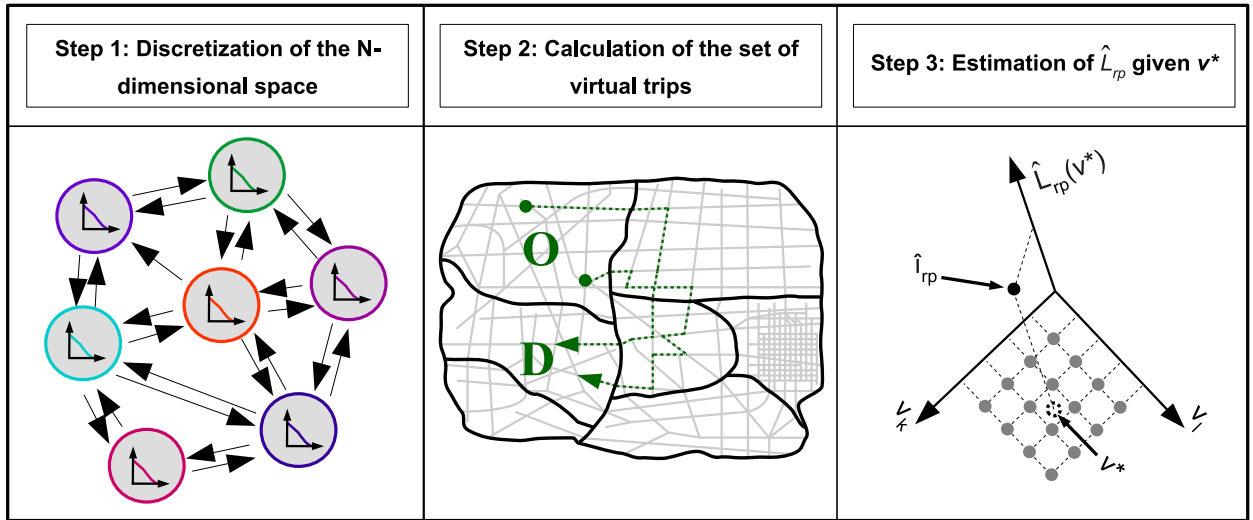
Step 1: Discretization of the N-dimensional space

Step 2: Calculation of the set of virtual trips

Step 3: Estimation of $\hat{L}_{rp}$ given $v^*$

O

D

$\hat{L}_{rp}(v^*)$

$\hat{l}_{rp}$

$v_k$

$v_l$

$v^*$